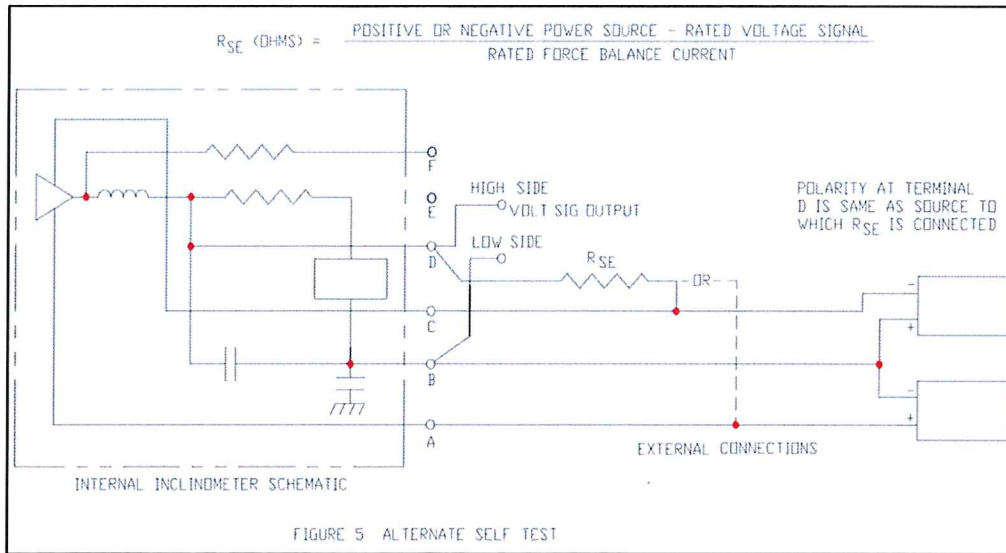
$R_{SE}$ (OHMS) = $\frac{\text{POSITIVE OR NEGATIVE POWER SOURCE - RATED VOLTAGE SIGNAL}}{\text{RATED FORCE BALANCE CURRENT}}$

F

E

HIGH SIDE

VOLT SIG OUTPUT

D

LOW SIDE

$R_{SE}$

-OR-

C

B

A

POLARITY AT TERMINAL D IS SAME AS SOURCE TO WHICH $R_{SE}$ IS CONNECTED

-

+

-

+

EXTERNAL CONNECTIONS

INTERNAL INCLINOMETER SCHEMATIC

FIGURE 5 ALTERNATE SELF TEST